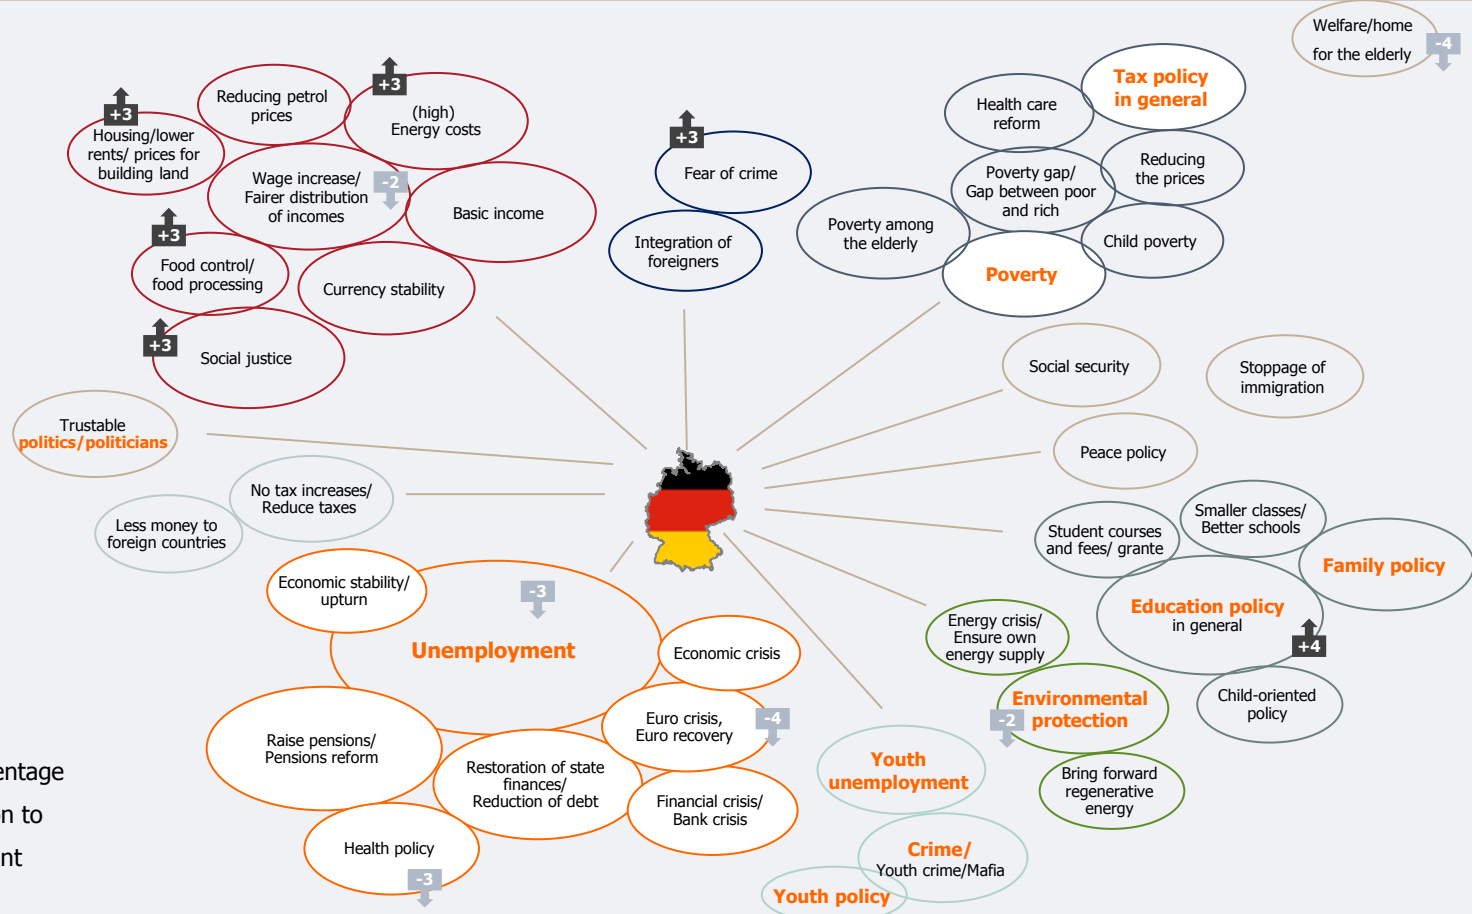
Welfare/home for the elderly -4

Tax policy in general

Health care reform

Reducing petrol prices

+3 (high) Energy costs

+3 Housing/lower rents/ prices for building land

Wage increase/ Fairer distribution of incomes -2

Basic income

+3 Fear of crime

Integration of foreigners

Poverty among the elderly

Poverty gap/ Gap between poor and rich

Reducing the prices

Child poverty

Poverty

+3 Food control/ food processing

Currency stability

+3 Social justice

Social security

Stoppage of immigration

Trustable politics/politicians

Peace policy

No tax increases/ Reduce taxes

Less money to foreign countries

Student courses and fees/ grante

Smaller classes/ Better schools

Family policy

Economic stability/ upturn

-3

Unemployment

Economic crisis

Energy crisis/ Ensure own energy supply

Education policy in general

+4

Child-oriented policy

Euro crisis, Euro recovery -4

Environmental protection -2

Raise pensions/ Pensions reform

Restoration of state finances/ Reduction of debt

Financial crisis/ Bank crisis

Youth unemployment

Bring forward regenerative energy

Health policy -3

Crime/ Youth crime/Mafia

Youth policy

entage

n to

nt